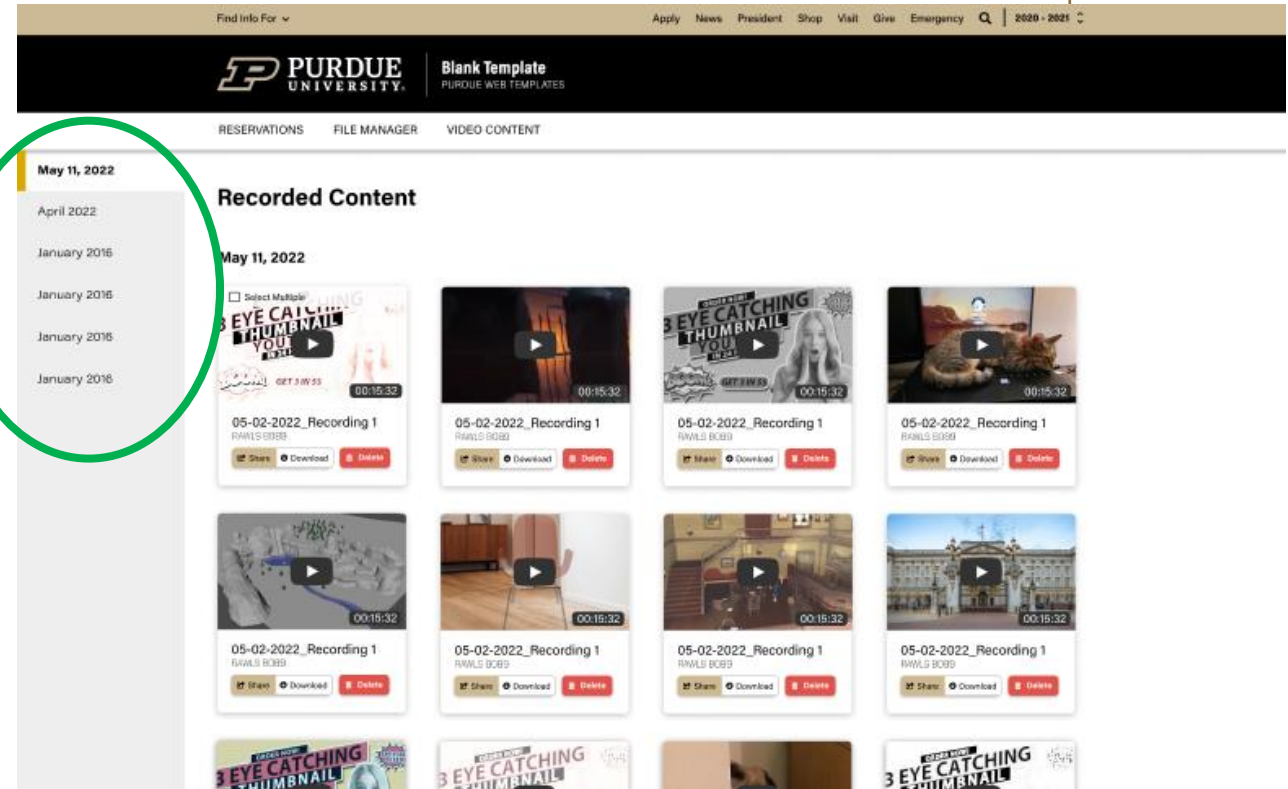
Find Info For

Apply News President Shop Visit Give Emergency 2020 - 2021

PURDUE UNIVERSITY

Blank Template
PURDUE WEB TEMPLATES

RESERVATIONS FILE MANAGER VIDEO CONTENT

May 11, 2022
April 2022
January 2016
January 2016
January 2016
January 2016

Recorded Content

May 11, 2022

Select Multiple

3 EYE CATCHING THUMBNAIL YOU GET 3 IN 55
00:15:32
05-02-2022_Recording 1
RAWLS BOBB
Share Download Delete

00:15:32
05-02-2022_Recording 1
RAWLS BOBB
Share Download Delete

ORDER NOW 3 EYE CATCHING THUMBNAIL YOU GET 3 IN 55
00:15:32
05-02-2022_Recording 1
RAWLS BOBB
Share Download Delete

00:15:32
05-02-2022_Recording 1
RAWLS BOBB
Share Download Delete

00:15:32
05-02-2022_Recording 1
RAWLS BOBB
Share Download Delete

00:15:32
05-02-2022_Recording 1
RAWLS BOBB
Share Download Delete

00:15:32
05-02-2022_Recording 1
RAWLS BOBB
Share Download Delete

00:15:32
05-02-2022_Recording 1
RAWLS BOBB
Share Download Delete

ORDER NOW 3 EYE CATCHING THUMBNAIL

ORDER NOW 3 EYE CATCHING THUMBNAIL

ORDER NOW 3 EYE CATCHING THUMBNAIL